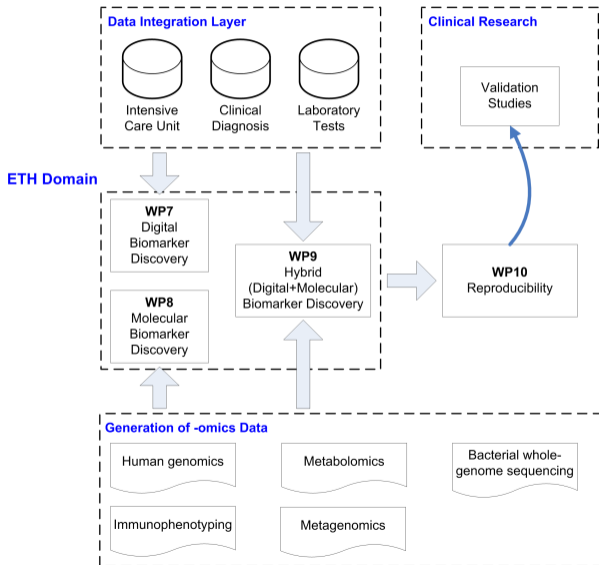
Data Integration Layer

Intensive Care Unit

Clinical Diagnosis

Laboratory Tests

Clinical Research

Validation Studies

ETH Domain

WP7
Digital Biomarker Discovery

WP8
Molecular Biomarker Discovery

WP9
Hybrid (Digital+Molecular) Biomarker Discovery

WP10
Reproducibility

Generation of -omics Data

Human genomics

Metabolomics

Bacterial whole-genome sequencing

Immunophenotyping

Metagenomics